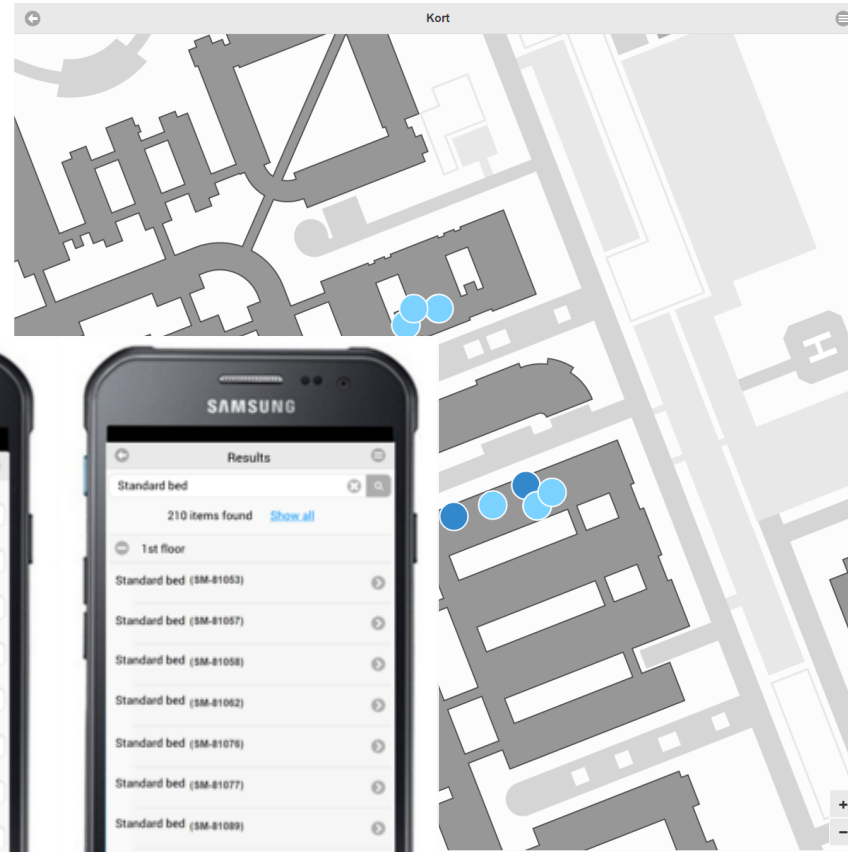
Kort

SAMSUNG

Results

Standard bed

210 items found Show all

1st floor

Standard bed (SM-81053)

Standard bed (SM-81057)

Standard bed (SM-81058)

Standard bed (SM-81062)

Standard bed (SM-81076)

Standard bed (SM-81077)

Standard bed (SM-81089)

+
−